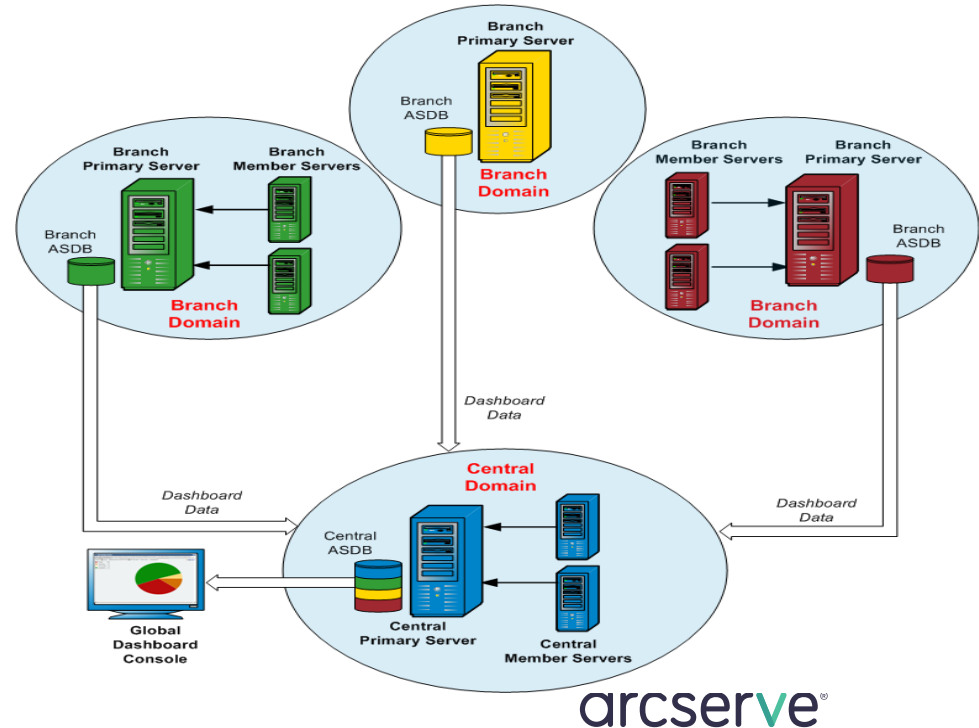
Branch Primary Server

Branch ASDB

Branch Domain

Branch Primary Server

Branch Member Servers

Branch ASDB

Branch Domain

Branch Member Servers

Branch Primary Server

Branch ASDB

Branch Domain

Dashboard Data

Central Domain

Dashboard Data

Dashboard Data

Central ASDB

Central Primary Server

Central Member Servers

Global Dashboard Console

arcserve®